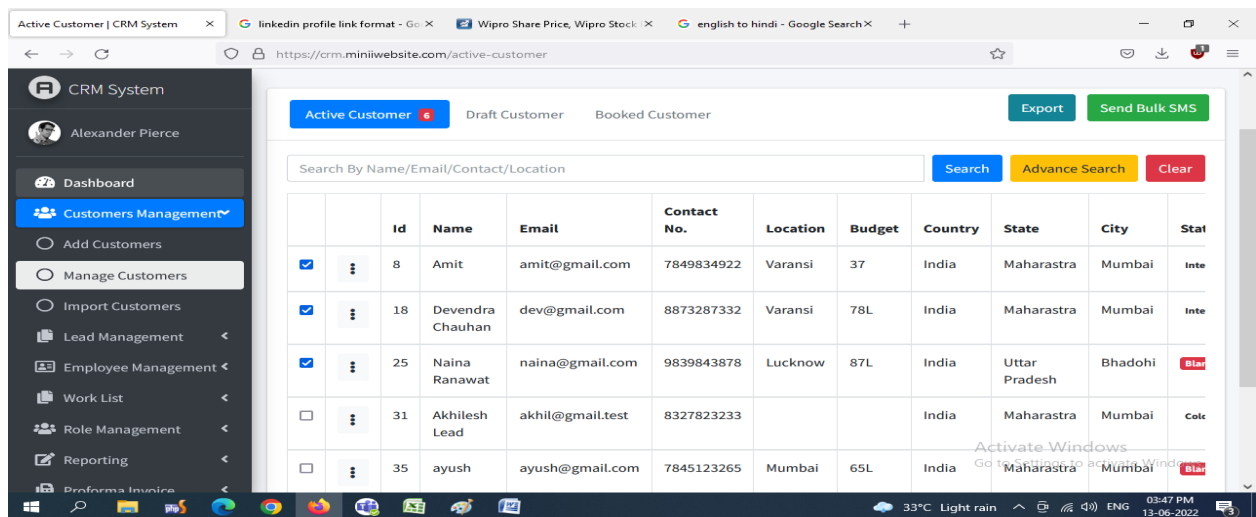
Active Customer | CRM System ×
linkedin profile link format - Go ×
Wipro Share Price, Wipro Stock ×
english to hindi - Google Search ×
+

https://crm.miniiwebsite.com/active-customer

CRM System
Alexander Pierce
Dashboard
Customers Management
Add Customers
Manage Customers
Import Customers
Lead Management
Employee Management
Work List
Role Management
Reporting
Proforma Invoice

Active Customer 6
Draft Customer
Booked Customer
Export
Send Bulk SMS

Search By Name/Email/Contact/Location
Search
Advance Search
Clear

| | | Id | Name | Email | Contact No. | Location | Budget | Country | State | City | Stat |
|---|---|---|---|---|---|---|---|---|---|---|---|
| ☑ | ⋮ | 8 | Amit | amit@gmail.com | 7849834922 | Varansi | 37 | India | Maharastra | Mumbai | Inte |
| ☑ | ⋮ | 18 | Devendra Chauhan | dev@gmail.com | 8873287332 | Varansi | 78L | India | Maharastra | Mumbai | Inte |
| ☑ | ⋮ | 25 | Naina Ranawat | naina@gmail.com | 9839843878 | Lucknow | 87L | India | Uttar Pradesh | Bhadohi | Blar |
| ☐ | ⋮ | 31 | Akhilesh Lead | akhil@gmail.test | 8327823233 | | | India | Maharastra | Mumbai | Colc |
| ☐ | ⋮ | 35 | ayush | ayush@gmail.com | 7845123265 | Mumbai | 65L | India | Maharastra | Mumbai | Blar |

Activate Windows
Go to Settings to activate Windows.

33°C Light rain
ENG
03:47 PM
13-06-2022